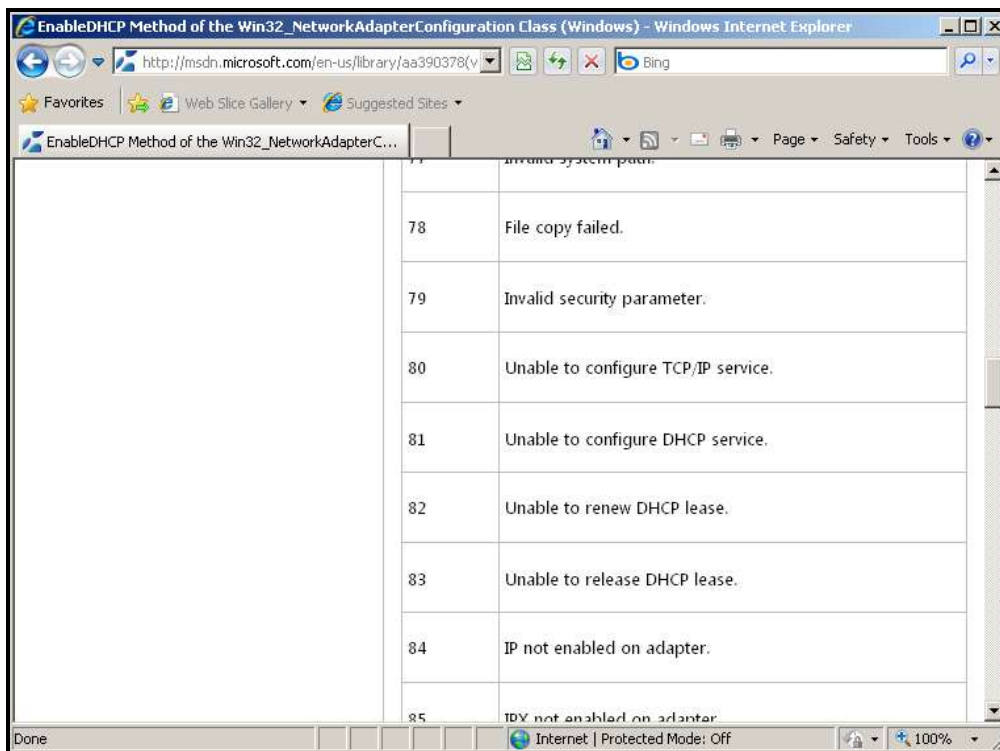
EnableDHCP Method of the Win32_NetworkAdapterConfiguration Class (Windows) - Windows Internet Explorer

http://msdn.microsoft.com/en-us/library/aa390378(v

Bing

Favorites Web Slice Gallery Suggested Sites

EnableDHCP Method of the Win32_NetworkAdapterC...

Page Safety Tools

| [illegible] | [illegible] |
|---|---|
| 78 | File copy failed. |
| 79 | Invalid security parameter. |
| 80 | Unable to configure TCP/IP service. |
| 81 | Unable to configure DHCP service. |
| 82 | Unable to renew DHCP lease. |
| 83 | Unable to release DHCP lease. |
| 84 | IP not enabled on adapter. |
| 85 | IPX not enabled on adapter. |

Done

Internet | Protected Mode: Off

100%